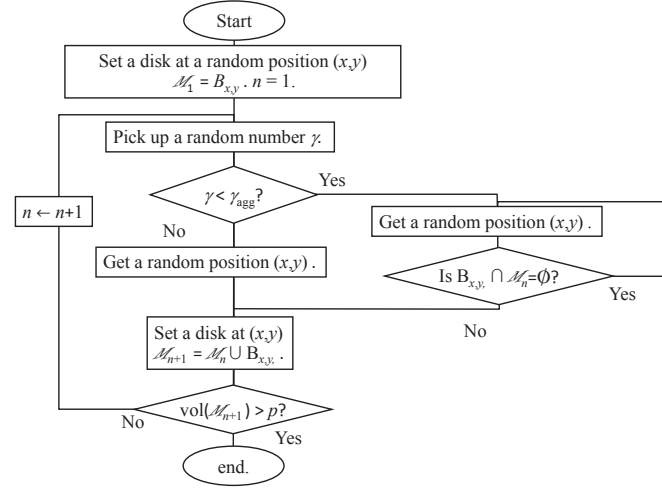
Start

Set a disk at a random position $(x,y)$
$\mathscr{M}_1 = B_{x,y}$ . $n = 1$.

Pick up a random number $\gamma$.

$\gamma < \gamma_{\text{agg}}$?

Yes

No

$n \leftarrow n+1$

Get a random position $(x,y)$ .

Get a random position $(x,y)$ .

Is $B_{x,y,} \cap \mathscr{M}_n = \emptyset$?

Yes

No

Set a disk at $(x,y)$
$\mathscr{M}_{n+1} = \mathscr{M}_n \cup B_{x,y,}$ .

$\text{vol}(\mathscr{M}_{n+1}) > p$?

No

Yes

end.